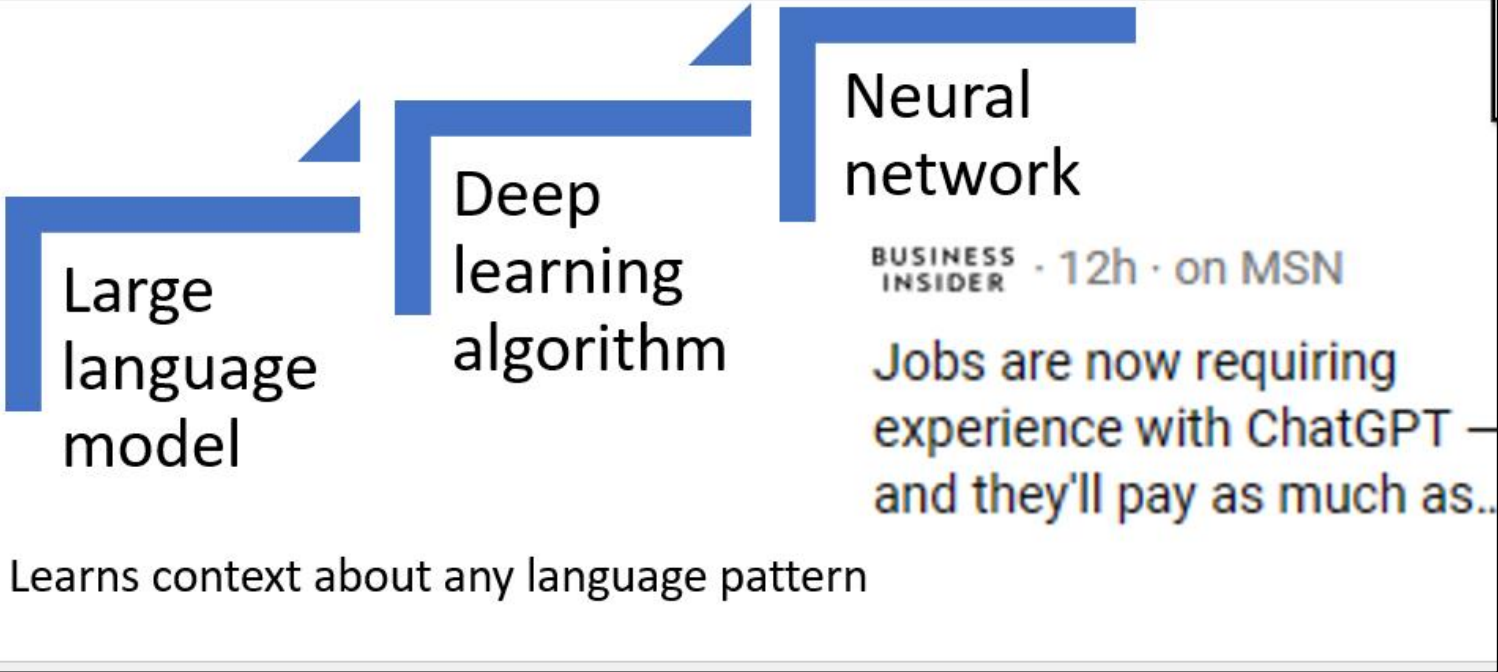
Neural network

Deep learning algorithm

Large language model

BUSINESS INSIDER · 12h · on MSN

Jobs are now requiring experience with ChatGPT — and they'll pay as much as...

Learns context about any language pattern